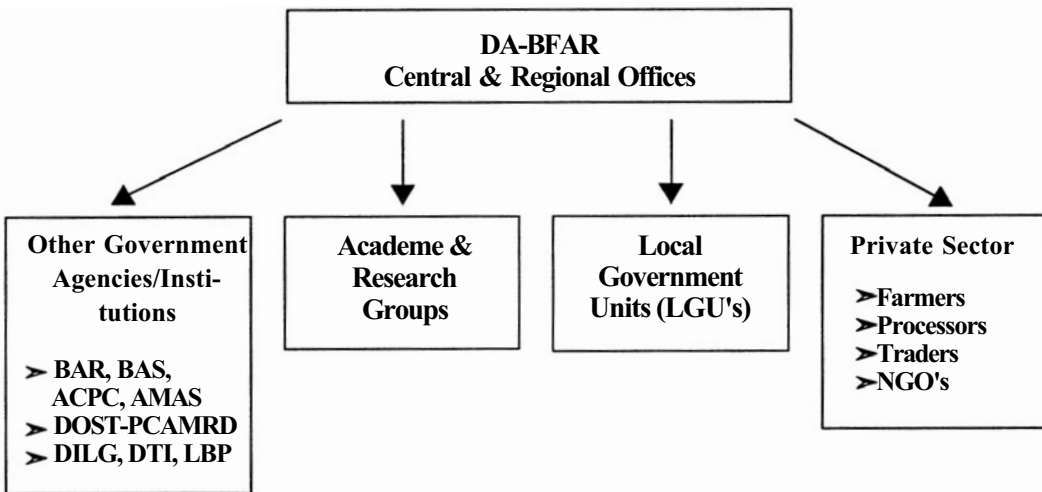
DA-BFAR
Central & Regional Offices

Other Government Agencies/Institutions

➢ BAR, BAS, ACPC, AMAS
➢ DOST-PCAMRD
➢ DILG, DTI, LBP

Academe & Research Groups

Local Government Units (LGU's)

Private Sector

➢Farmers
➢Processors
➢Traders
➢NGO's